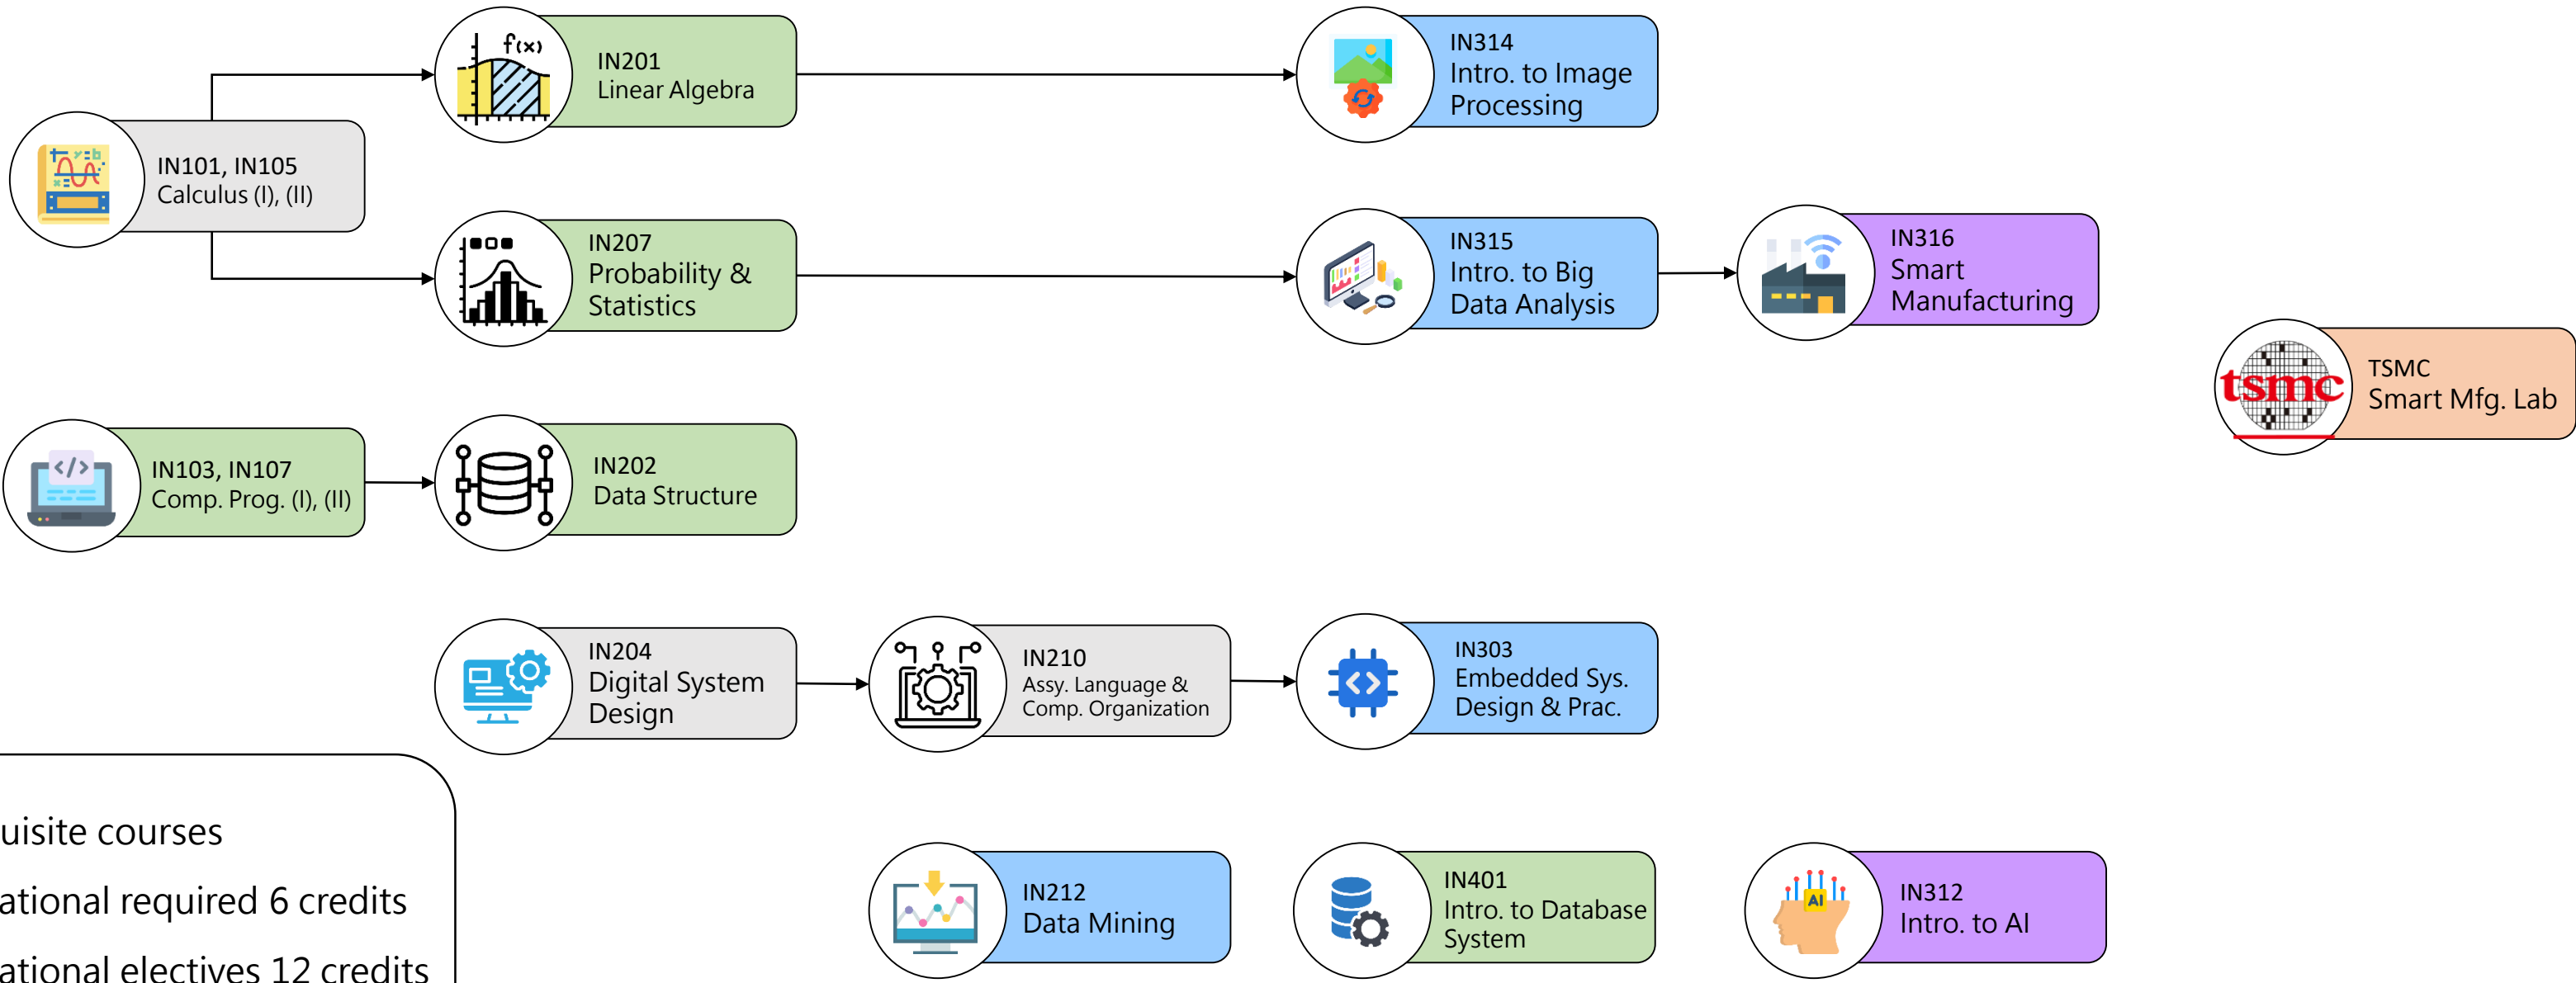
f(x)

IN201
Linear Algebra

IN314
Intro. to Image Processing

IN101, IN105
Calculus (I), (II)

IN207
Probability & Statistics

IN315
Intro. to Big Data Analysis

IN316
Smart Manufacturing

tsmc

TSMC
Smart Mfg. Lab

IN103, IN107
Comp. Prog. (I), (II)

IN202
Data Structure

IN204
Digital System Design

IN210
Assy. Language & Comp. Organization

IN303
Embedded Sys. Design & Prac.

uisite courses

ational required 6 credits

ational electives 12 credits

IN212
Data Mining

IN401
Intro. to Database System

AI

IN312
Intro. to AI